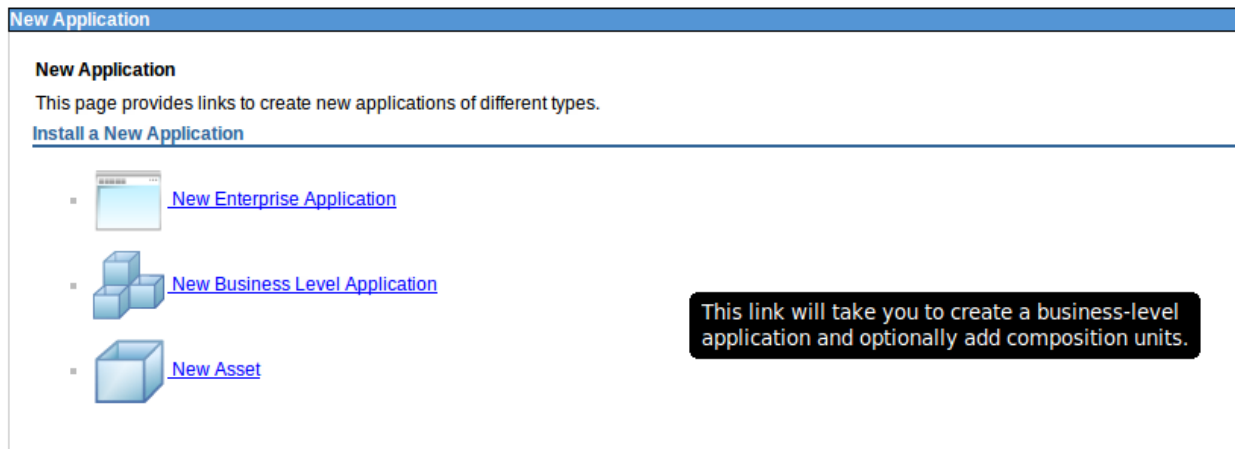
New Application

New Application

This page provides links to create new applications of different types.

Install a New Application

- New Enterprise Application
- New Business Level Application
- New Asset

This link will take you to create a business-level application and optionally add composition units.